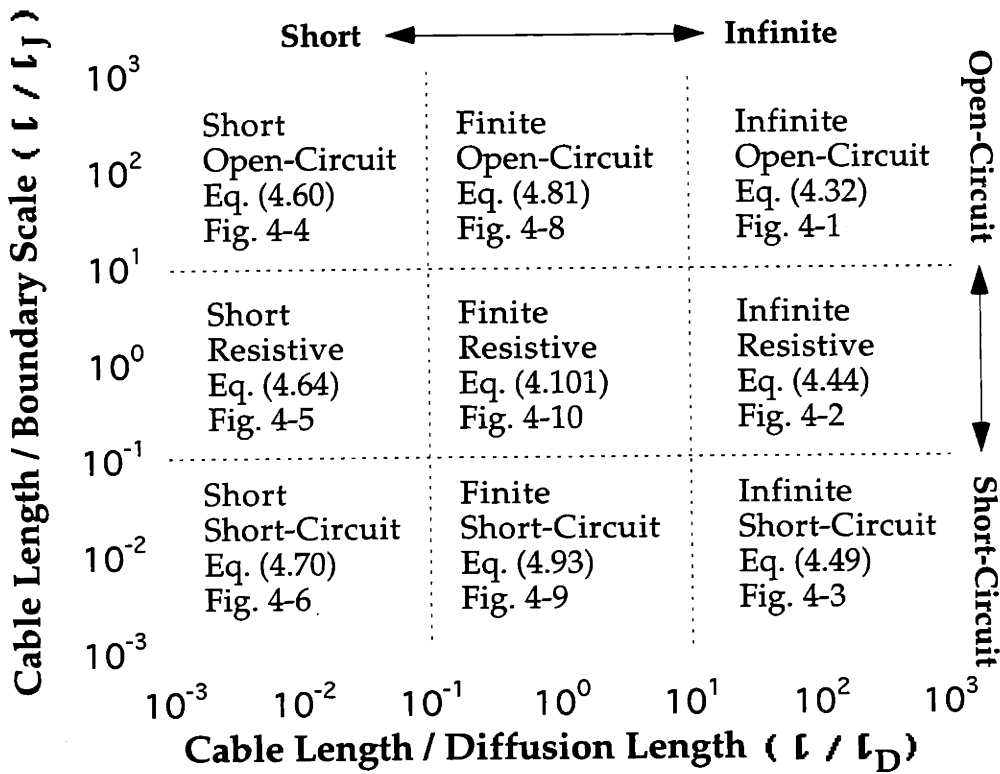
Short ⟷ Infinite

Open-Circuit ⟷ Short-Circuit

Cable Length / Boundary Scale ( $\ell / \ell_J$ )

$10^3$

$10^2$

$10^1$

$10^0$

$10^{-1}$

$10^{-2}$

$10^{-3}$

Short
Open-Circuit
Eq. (4.60)
Fig. 4-4

Finite
Open-Circuit
Eq. (4.81)
Fig. 4-8

Infinite
Open-Circuit
Eq. (4.32)
Fig. 4-1

Short
Resistive
Eq. (4.64)
Fig. 4-5

Finite
Resistive
Eq. (4.101)
Fig. 4-10

Infinite
Resistive
Eq. (4.44)
Fig. 4-2

Short
Short-Circuit
Eq. (4.70)
Fig. 4-6

Finite
Short-Circuit
Eq. (4.93)
Fig. 4-9

Infinite
Short-Circuit
Eq. (4.49)
Fig. 4-3

$10^{-3}$ $10^{-2}$ $10^{-1}$ $10^0$ $10^1$ $10^2$ $10^3$

Cable Length / Diffusion Length ( $\ell / \ell_D$ )